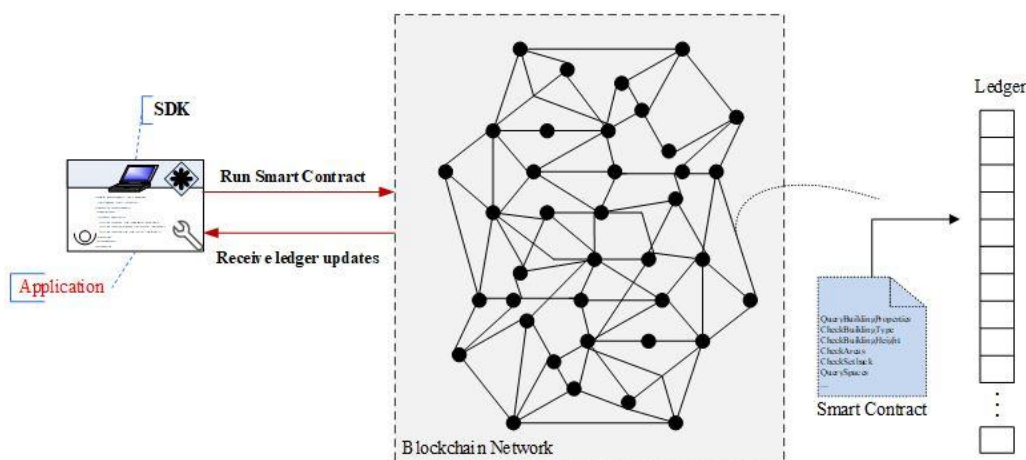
SDK

Application

Run Smart Contract

Receive ledger updates

Blockchain Network

Ledger

QueryBuildingProperties
CheckBuildingType
CheckBuildingHeight
CheckAreas
CheckSetback
QuerySpaces
...

Smart Contract

⋮